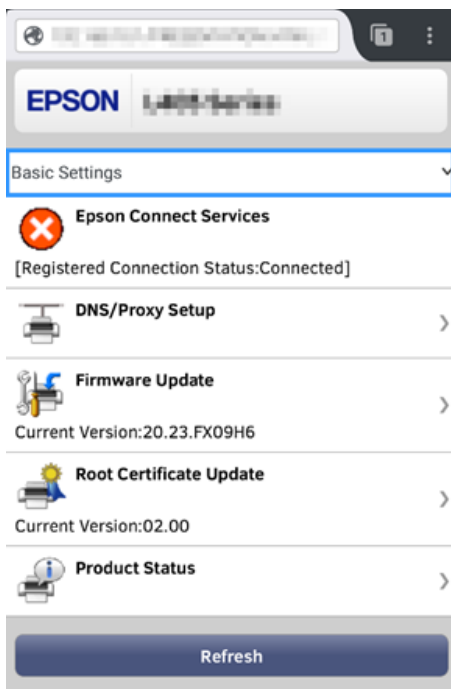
1

EPSON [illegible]

Basic Settings

Epson Connect Services

[Registered Connection Status:Connected]

DNS/Proxy Setup

Firmware Update

Current Version:20.23.FX09H6

Root Certificate Update

Current Version:02.00

Product Status

Refresh